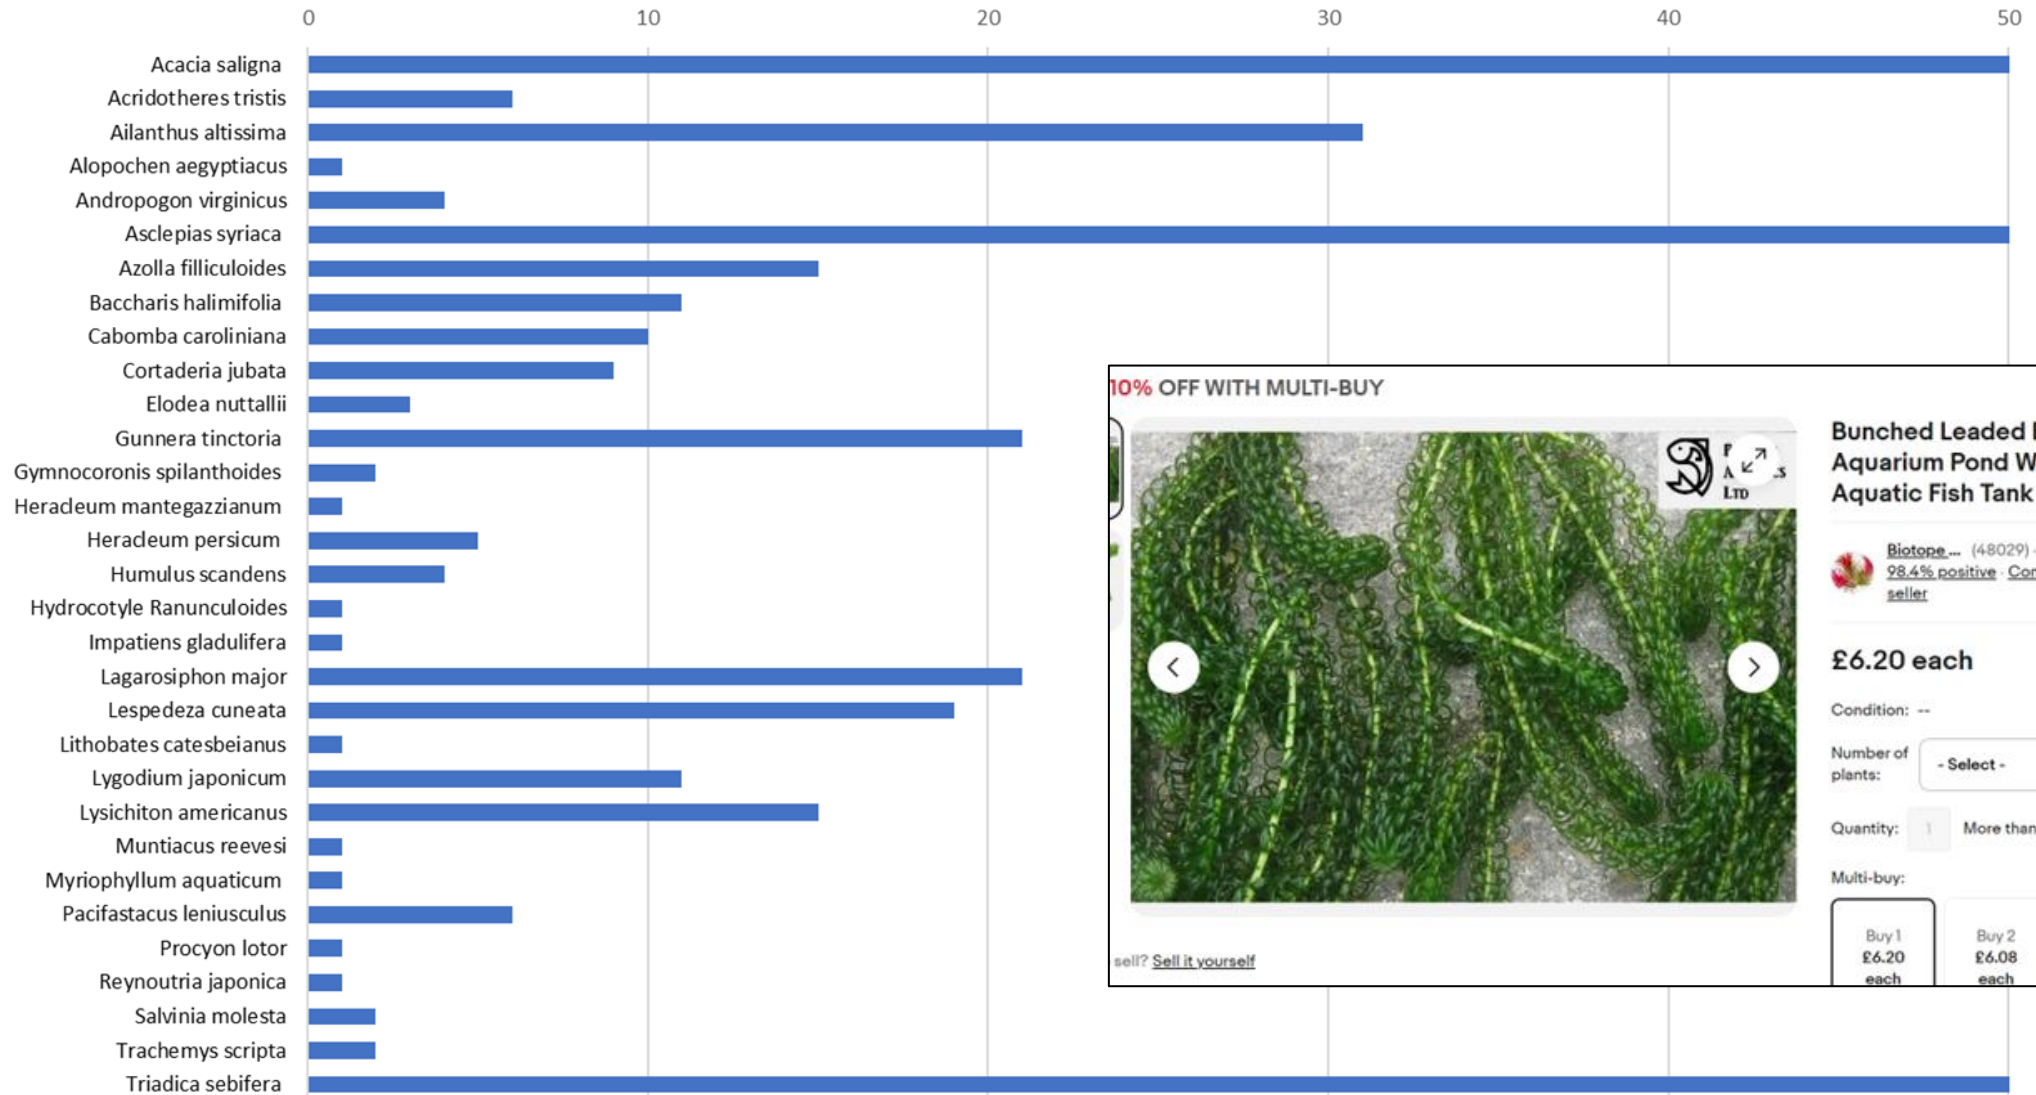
0 10 20 30 40 50

Acacia saligna
Acridotheres tristis
Ailanthus altissima
Alopochen aegyptiacus
Andropogon virginicus
Asclepias syriaca
Azolla filliculoides
Baccharis halimifolia
Cabomba caroliniana
Cortaderia jubata
Elodea nuttallii
Gunnera tinctoria
Gymnocoronis spilanthoides
Heracleum mantegazzianum
Heracleum persicum
Humulus scandens
Hydrocotyle Ranunculoides
Impatiens gladulifera
Lagarosiphon major
Lespedeza cuneata
Lithobates catesbeianus
Lygodium japonicum
Lysichiton americanus
Muntiacus reevesi
Myriophyllum aquaticum
Pacifastacus leniusculus
Procyon lotor
Reynoutria japonica
Salvinia molesta
Trachemys scripta
Triadica sebifera

10% OFF WITH MULTI-BUY

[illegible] LTD

Bunched Leaded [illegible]
Aquarium Pond W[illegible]
Aquatic Fish Tank

Biotope ... (48029) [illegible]
98.4% positive · Co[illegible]
seller

£6.20 each

Condition: --

Number of plants: - Select -

Quantity: 1 More than

Multi-buy:

Buy 1 £6.20 each
Buy 2 £6.08 each

sell? Sell it yourself